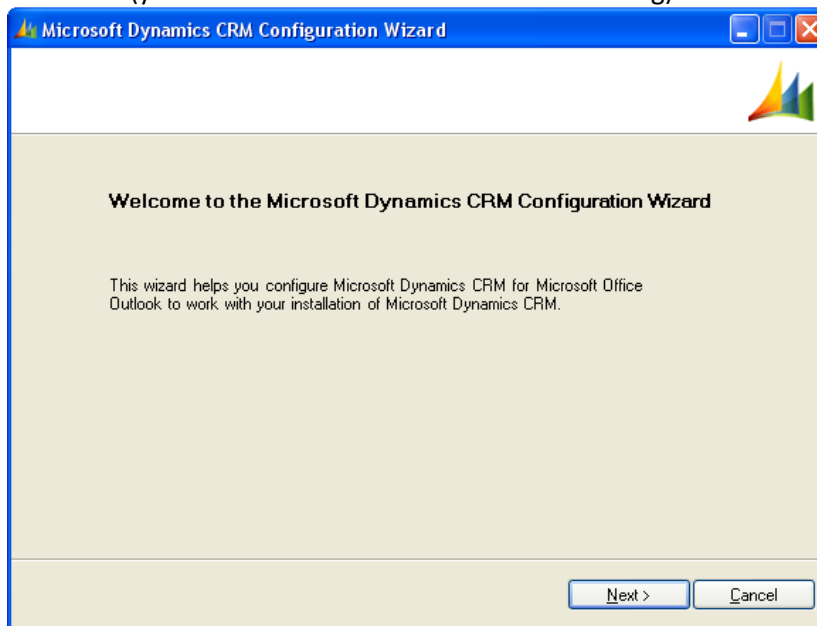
Microsoft Dynamics CRM Configuration Wizard

Welcome to the Microsoft Dynamics CRM Configuration Wizard

This wizard helps you configure Microsoft Dynamics CRM for Microsoft Office Outlook to work with your installation of Microsoft Dynamics CRM.

Next >
Cancel